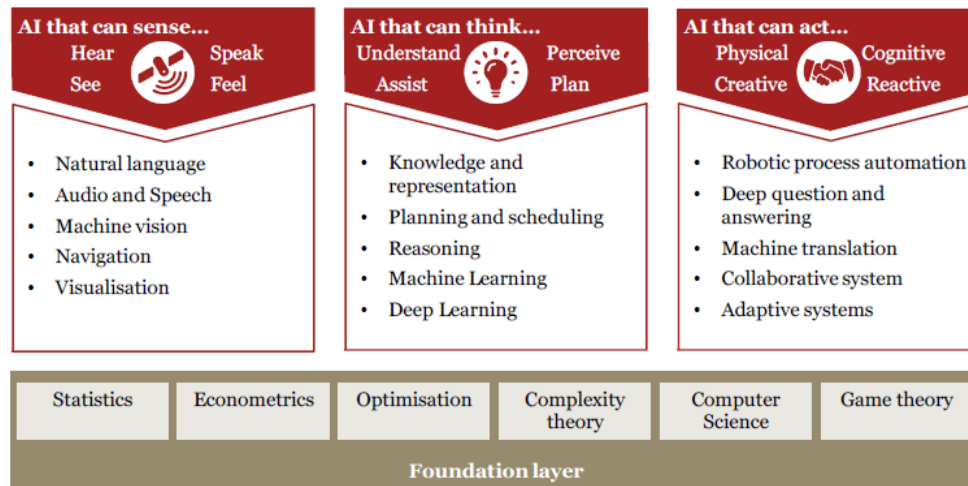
AI that can sense...
Hear
Speak
See
Feel

- Natural language
- Audio and Speech
- Machine vision
- Navigation
- Visualisation

AI that can think...
Understand
Perceive
Assist
Plan

- Knowledge and representation
- Planning and scheduling
- Reasoning
- Machine Learning
- Deep Learning

AI that can act...
Physical
Cognitive
Creative
Reactive

- Robotic process automation
- Deep question and answering
- Machine translation
- Collaborative system
- Adaptive systems

Statistics
Econometrics
Optimisation
Complexity theory
Computer Science
Game theory

Foundation layer